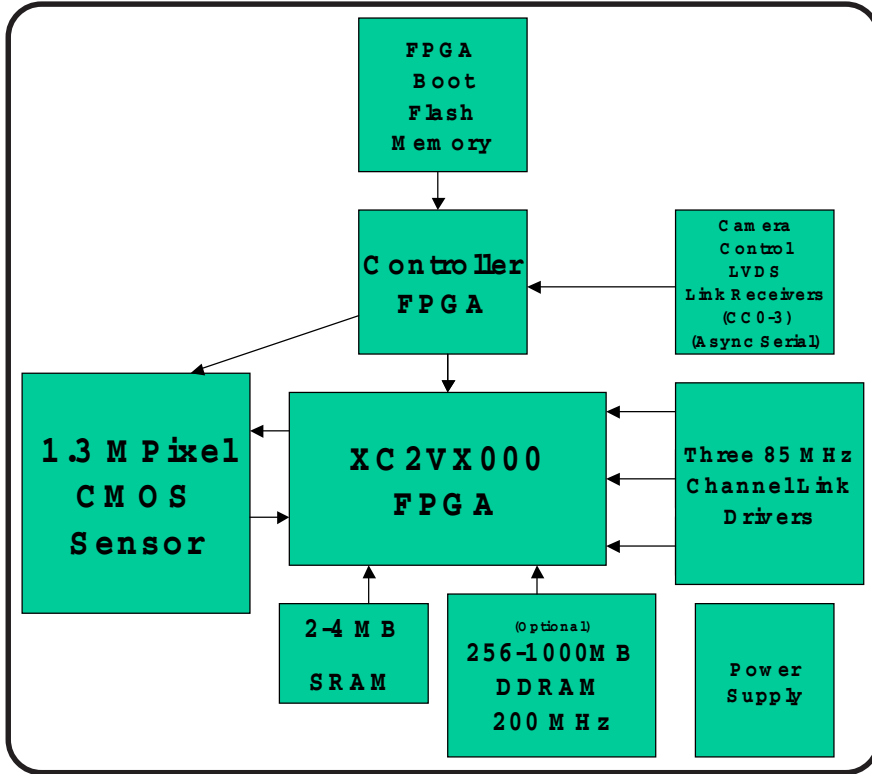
FPGA
Boot
Flash
Memory

Controller
FPGA

Camera
Control
LVDS
Link Receivers
(CC0-3)
(Async Serial)

1.3 M Pixel
CMOS
Sensor

XC2VX000
FPGA

Three 85 MHz
ChannelLink
Drivers

2-4 MB
SRAM

(Optional)
256-1000MB
DDRAM
200 MHz

Power
Supply